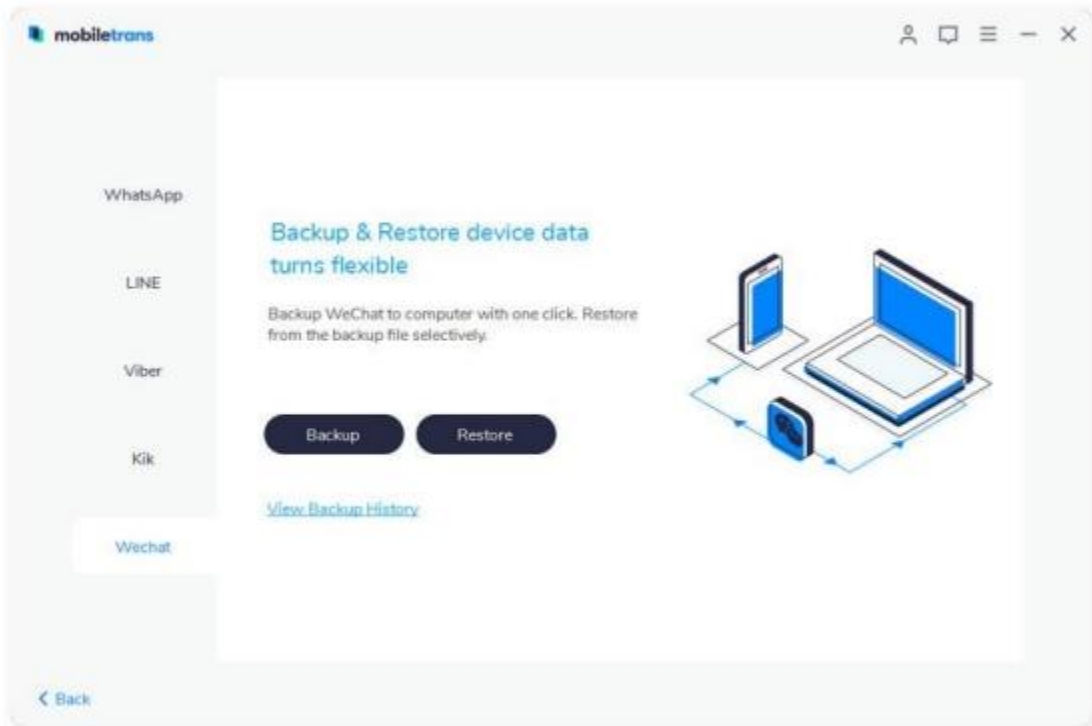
mobiletrans

WhatsApp

LINE

Viber

Kik

Wechat

Backup & Restore device data turns flexible

Backup WeChat to computer with one click. Restore from the backup file selectively.

Backup

Restore

View Backup History

< Back